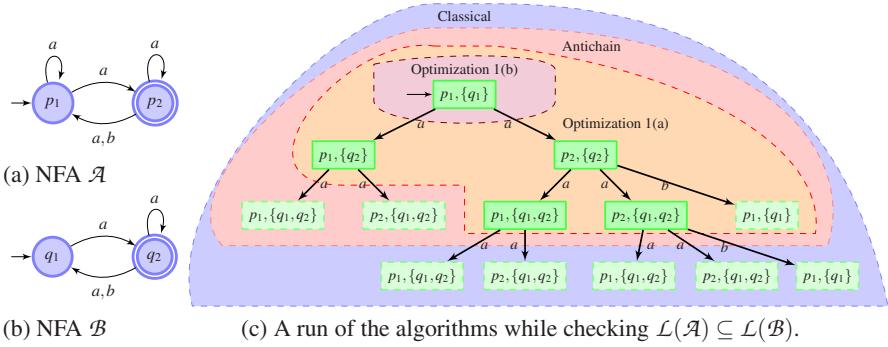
$a$

$a$

$a$

$p_1$

$p_2$

$a,b$

(a) NFA $\mathcal{A}$

$a$

$a$

$q_1$

$q_2$

$a,b$

(b) NFA $\mathcal{B}$

Classical

Antichain

Optimization 1(b)

$p_1,\{q_1\}$

Optimization 1(a)

$a$

$a$

$p_1,\{q_2\}$

$p_2,\{q_2\}$

$a$

$a$

$a$

$a$

$b$

$p_1,\{q_1,q_2\}$

$p_2,\{q_1,q_2\}$

$p_1,\{q_1,q_2\}$

$p_2,\{q_1,q_2\}$

$p_1,\{q_1\}$

$a$

$a$

$a$

$a$

$b$

$p_1,\{q_1,q_2\}$

$p_2,\{q_1,q_2\}$

$p_1,\{q_1,q_2\}$

$p_2,\{q_1,q_2\}$

$p_1,\{q_1\}$

(c) A run of the algorithms while checking $\mathcal{L}(\mathcal{A}) \subseteq \mathcal{L}(\mathcal{B})$.